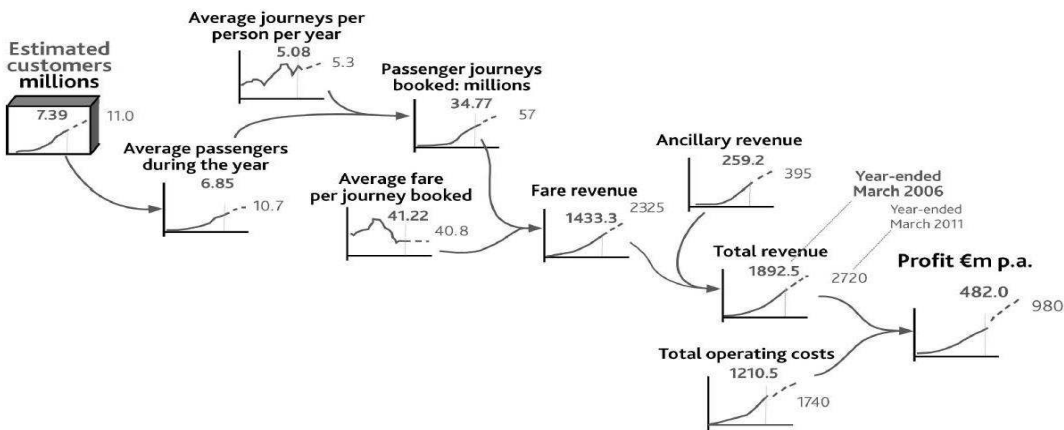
Estimated customers millions
7.39
11.0

Average journeys per person per year
5.08
5.3

Passenger journeys booked: millions
34.77
57

Average passengers during the year
6.85
10.7

Average fare per journey booked
41.22
40.8

Fare revenue
1433.3
2325

Ancillary revenue
259.2
395

Year-ended March 2006

Year-ended March 2011

Total revenue
1892.5
2720

Profit €m p.a.
482.0
980

Total operating costs
1210.5
1740